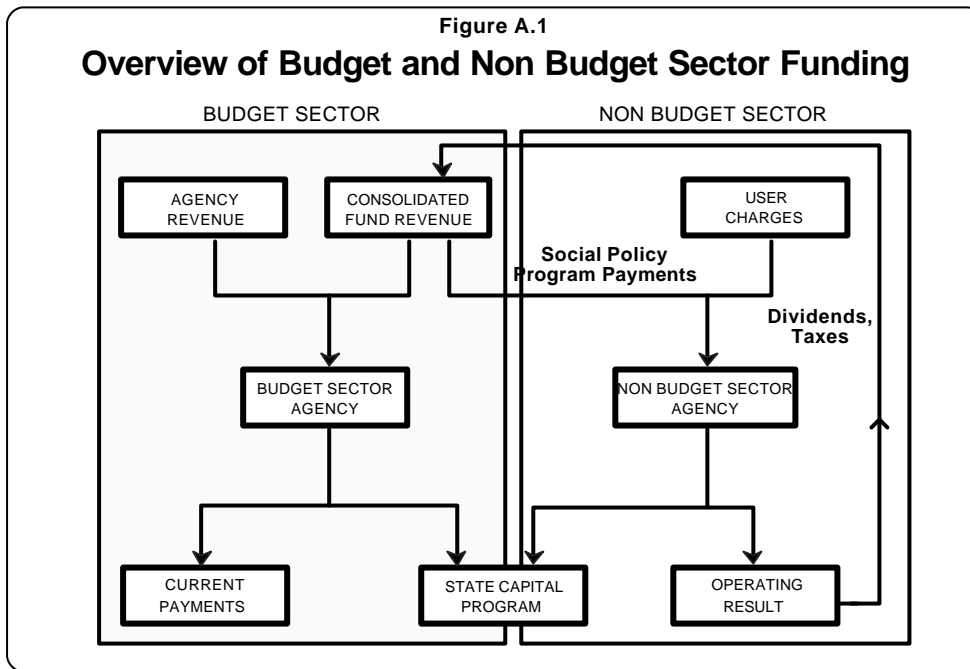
Figure A.1

Overview of Budget and Non Budget Sector Funding

BUDGET SECTOR

NON BUDGET SECTOR

AGENCY REVENUE

CONSOLIDATED FUND REVENUE

USER CHARGES

Social Policy Program Payments

Dividends, Taxes

BUDGET SECTOR AGENCY

NON BUDGET SECTOR AGENCY

CURRENT PAYMENTS

STATE CAPITAL PROGRAM

OPERATING RESULT